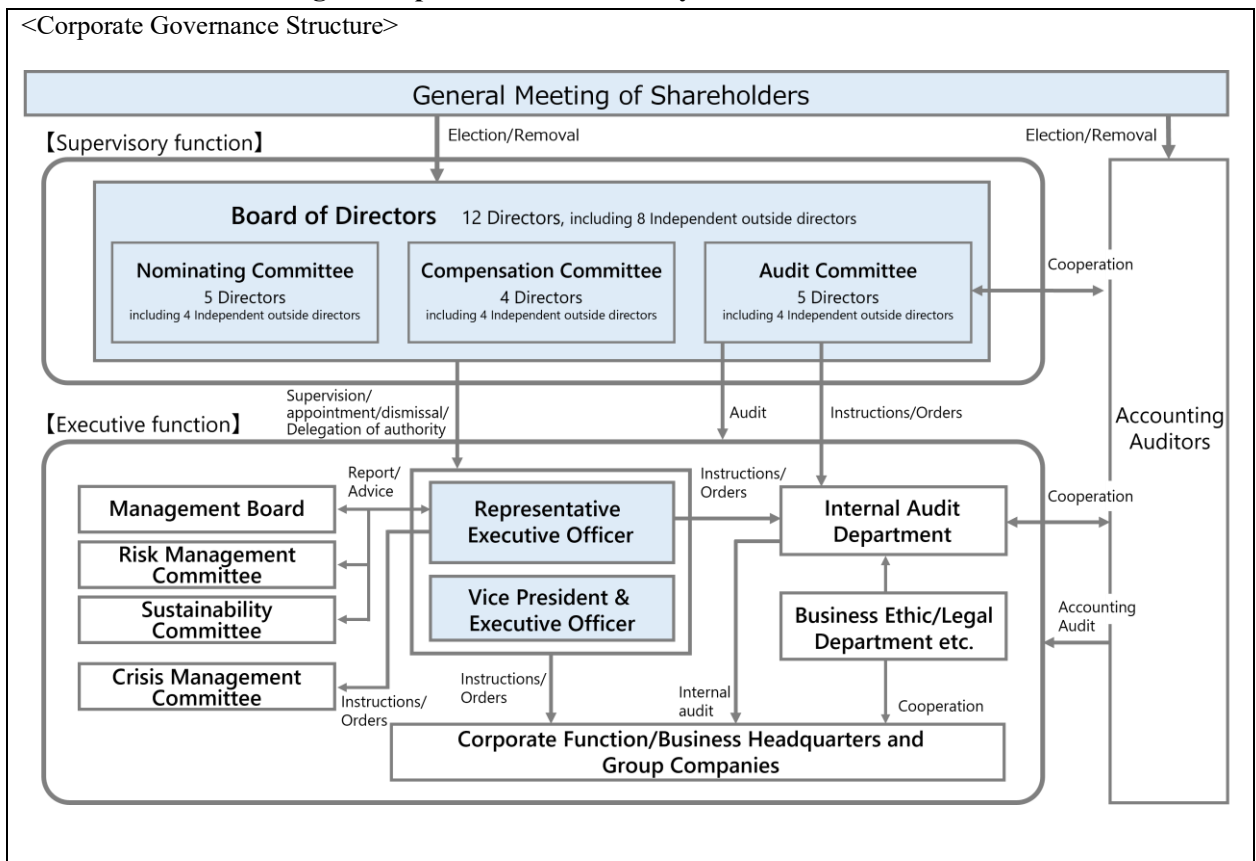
<Corporate Governance Structure>

General Meeting of Shareholders

Election/Removal

Election/Removal

【Supervisory function】

Board of Directors 12 Directors, including 8 Independent outside directors

Nominating Committee
5 Directors
including 4 Independent outside directors

Compensation Committee
4 Directors
including 4 Independent outside directors

Audit Committee
5 Directors
including 4 Independent outside directors

Cooperation

Supervision/ appointment/dismissal/ Delegation of authority

Audit

Instructions/Orders

【Executive function】

Accounting Auditors

Report/ Advice

Management Board

Risk Management Committee

Sustainability Committee

Crisis Management Committee

Representative Executive Officer

Vice President & Executive Officer

Instructions/ Orders

Internal Audit Department

Cooperation

Business Ethic/Legal Department etc.

Accounting Audit

Instructions/ Orders

Instructions/ Orders

Internal audit

Cooperation

Corporate Function/Business Headquarters and Group Companies